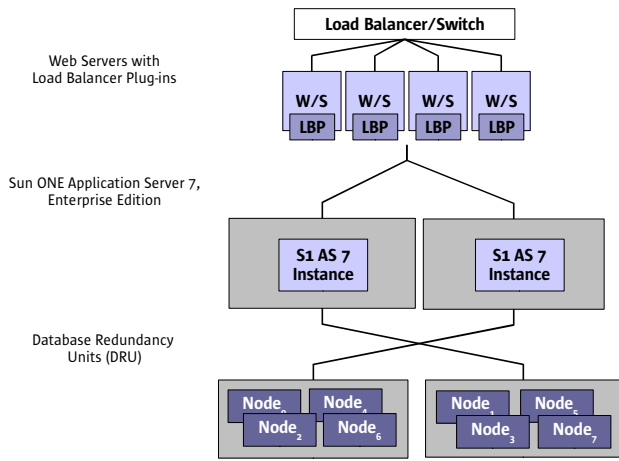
Load Balancer/Switch

Web Servers with Load Balancer Plug-ins

W/S
LBP
W/S
LBP
W/S
LBP
W/S
LBP

Sun ONE Application Server 7, Enterprise Edition

S1 AS 7 Instance

S1 AS 7 Instance

Database Redundancy Units (DRU)

Node$_0$
Node$_4$
Node$_2$
Node$_6$

Node$_1$
Node$_5$
Node$_3$
Node$_7$